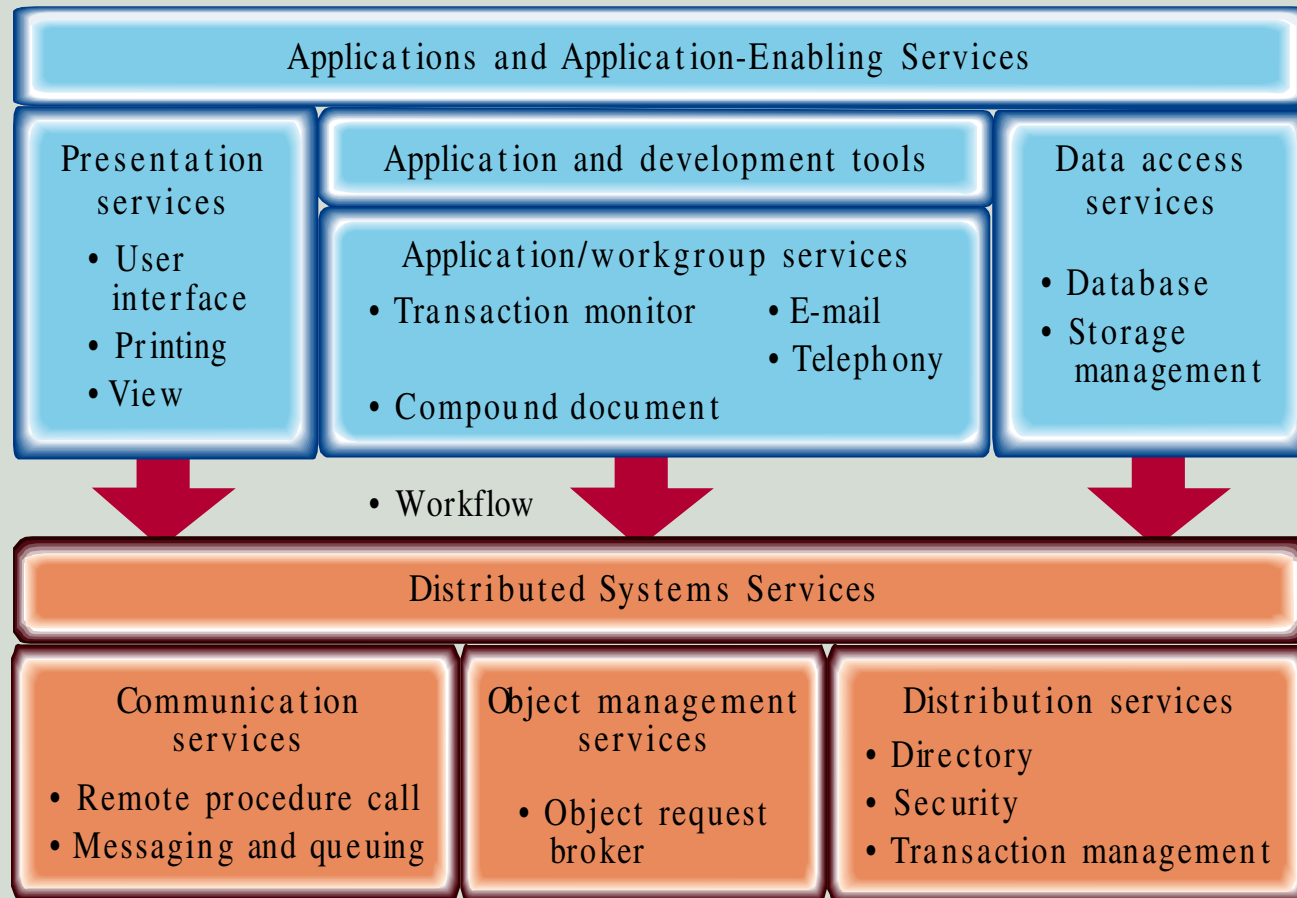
Applications and Application-Enabling Services

Presentation services
• User interface
• Printing
• View

Application and development tools

Application/workgroup services
• Transaction monitor
• E-mail
• Telephony
• Compound document
• Workflow

Data access services
• Database
• Storage management

Distributed Systems Services

Communication services
• Remote procedure call
• Messaging and queuing

Object management services
• Object request broker

Distribution services
• Directory
• Security
• Transaction management